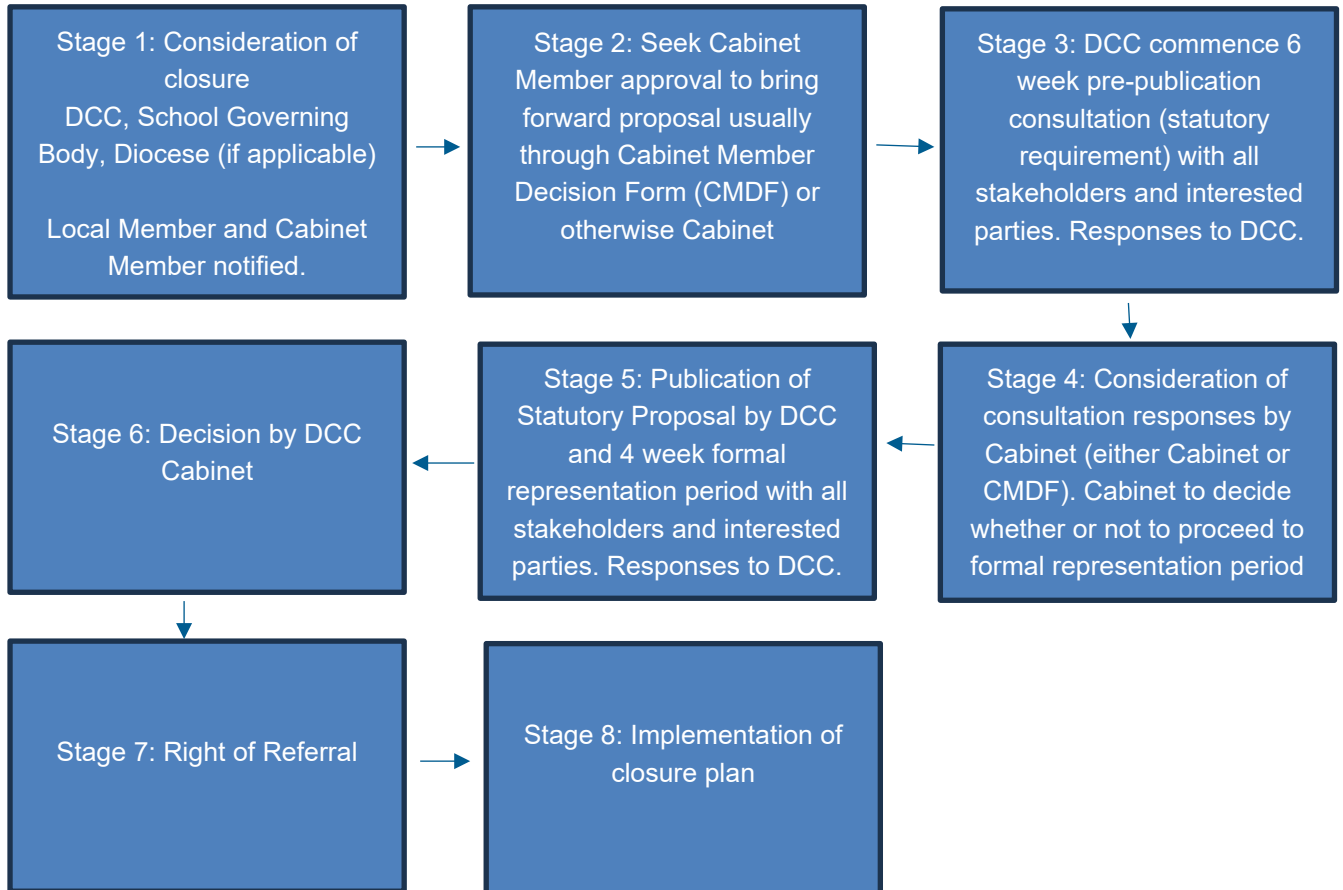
Stage 1: Consideration of closure
DCC, School Governing Body, Diocese (if applicable)

Local Member and Cabinet Member notified.

Stage 2: Seek Cabinet Member approval to bring forward proposal usually through Cabinet Member Decision Form (CMDF) or otherwise Cabinet

Stage 3: DCC commence 6 week pre-publication consultation (statutory requirement) with all stakeholders and interested parties. Responses to DCC.

Stage 4: Consideration of consultation responses by Cabinet (either Cabinet or CMDF). Cabinet to decide whether or not to proceed to formal representation period

Stage 5: Publication of Statutory Proposal by DCC and 4 week formal representation period with all stakeholders and interested parties. Responses to DCC.

Stage 6: Decision by DCC Cabinet

Stage 7: Right of Referral

Stage 8: Implementation of closure plan